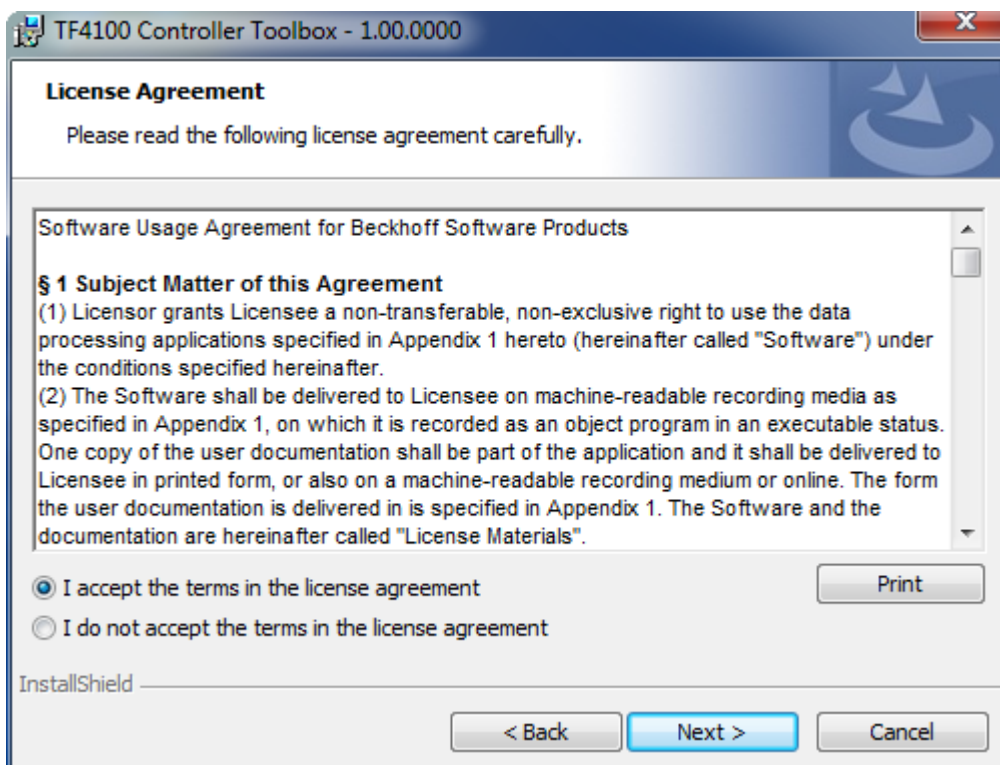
TF4100 Controller Toolbox - 1.00.0000

License Agreement

Please read the following license agreement carefully.

Software Usage Agreement for Beckhoff Software Products

§ 1 Subject Matter of this Agreement
(1) Licensor grants Licensee a non-transferable, non-exclusive right to use the data processing applications specified in Appendix 1 hereto (hereinafter called "Software") under the conditions specified hereinafter.
(2) The Software shall be delivered to Licensee on machine-readable recording media as specified in Appendix 1, on which it is recorded as an object program in an executable status. One copy of the user documentation shall be part of the application and it shall be delivered to Licensee in printed form, or also on a machine-readable recording medium or online. The form the user documentation is delivered in is specified in Appendix 1. The Software and the documentation are hereinafter called "License Materials".

I accept the terms in the license agreement

Print

I do not accept the terms in the license agreement

InstallShield

< Back

Next >

Cancel